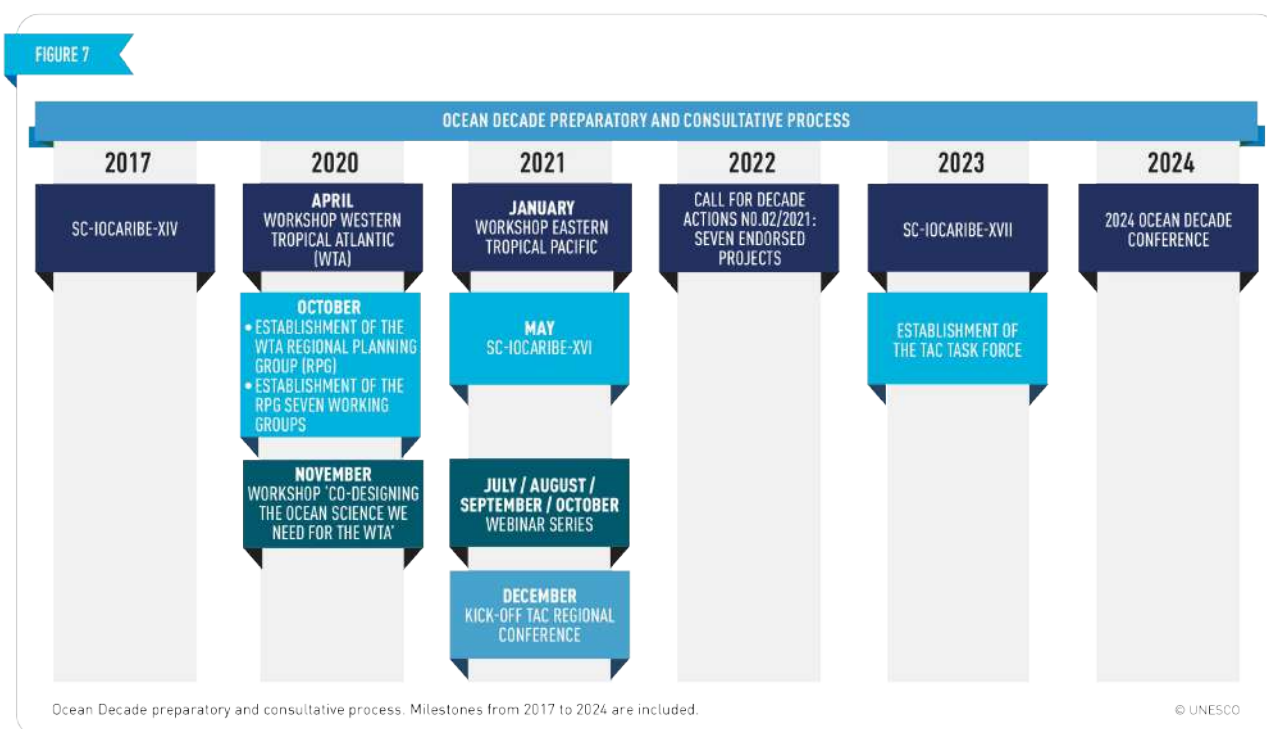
FIGURE 7

OCEAN DECADE PREPARATORY AND CONSULTATIVE PROCESS

2017

SC-IOCARIBE-XIV

2020

APRIL
WORKSHOP WESTERN TROPICAL ATLANTIC (WTA)

OCTOBER
• ESTABLISHMENT OF THE WTA REGIONAL PLANNING GROUP (RPG)
• ESTABLISHMENT OF THE RPG SEVEN WORKING GROUPS

NOVEMBER
WORKSHOP 'CO-DESIGNING THE OCEAN SCIENCE WE NEED FOR THE WTA'

2021

JANUARY
WORKSHOP EASTERN TROPICAL PACIFIC

MAY
SC-IOCARIBE-XVI

JULY / AUGUST / SEPTEMBER / OCTOBER
WEBINAR SERIES

DECEMBER
KICK-OFF TAC REGIONAL CONFERENCE

2022

CALL FOR DECADE ACTIONS NO.02/2021: SEVEN ENDORSED PROJECTS

2023

SC-IOCARIBE-XVII

ESTABLISHMENT OF THE TAC TASK FORCE

2024

2024 OCEAN DECADE CONFERENCE

Ocean Decade preparatory and consultative process. Milestones from 2017 to 2024 are included.

© UNESCO